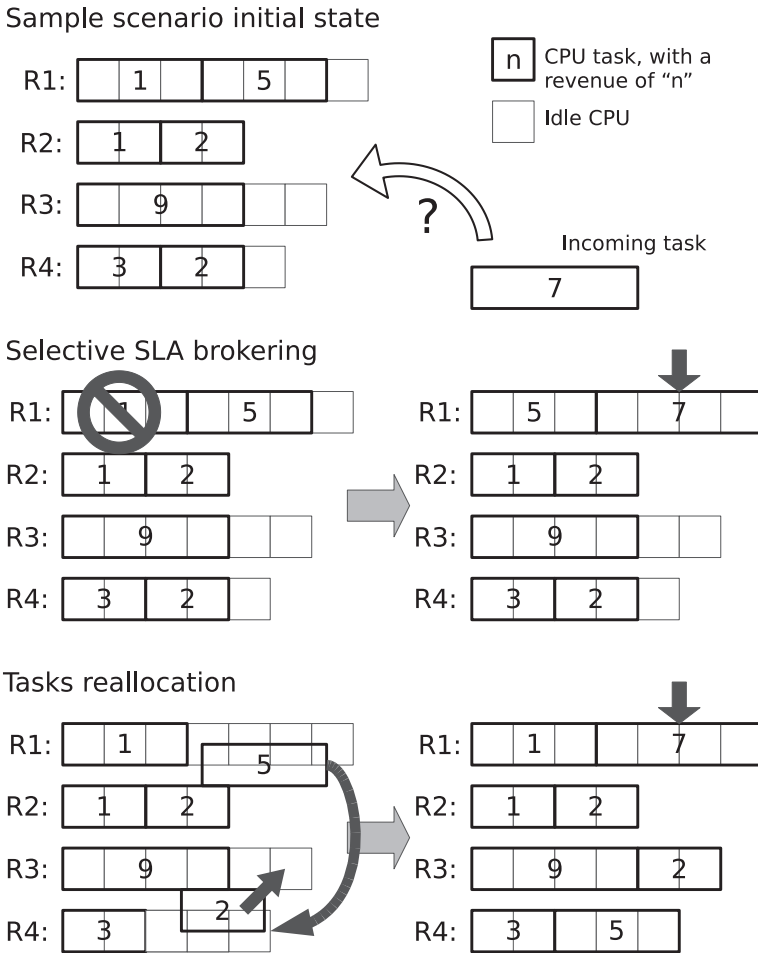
Sample scenario initial state

R1: 1 5

R2: 1 2

R3: 9

R4: 3 2

n CPU task, with a revenue of "n"

Idle CPU

?

Incoming task

7

Selective SLA brokering

R1: 1 5

R2: 1 2

R3: 9

R4: 3 2

R1: 5 7

R2: 1 2

R3: 9

R4: 3 2

Tasks reallocation

R1: 1 5

R2: 1 2

R3: 9

R4: 3 2

R1: 1 7

R2: 1 2

R3: 9 2

R4: 3 5